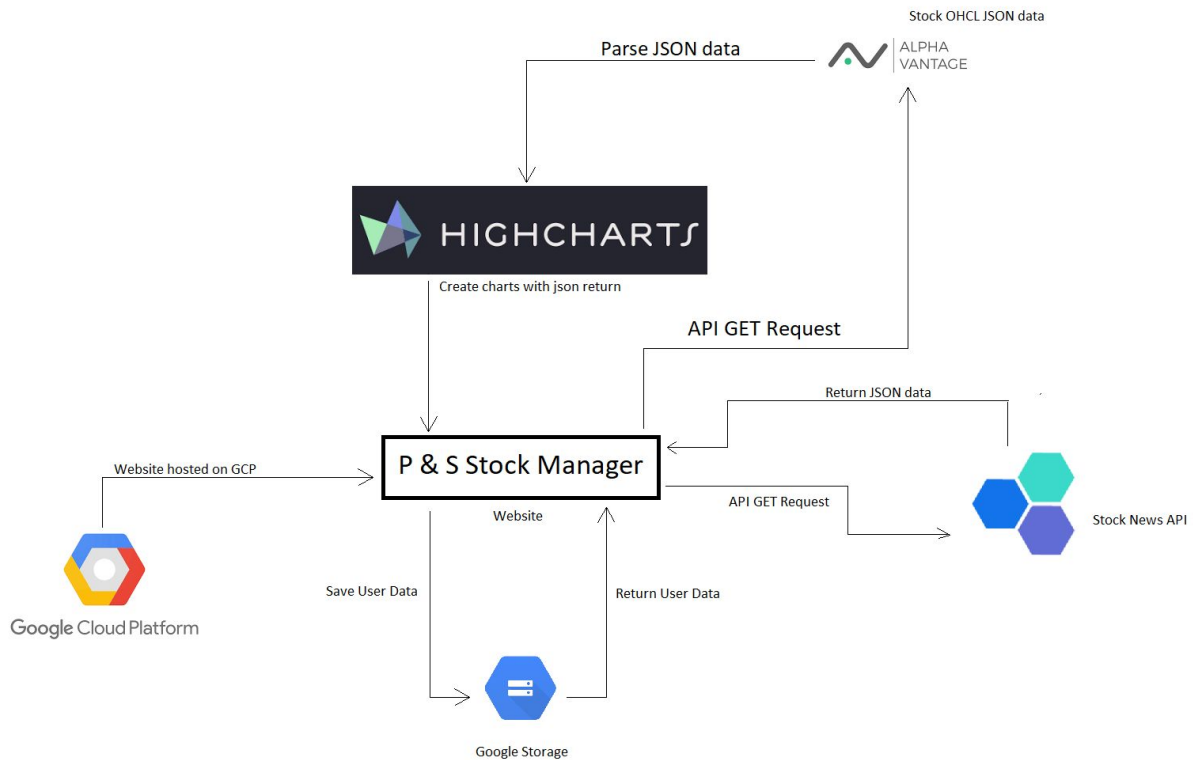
Stock OHCL JSON data

Parse JSON data

ALPHA VANTAGE

HIGHCHARTS

Create charts with json return

API GET Request

Return JSON data

Website hosted on GCP

P & S Stock Manager

Website

API GET Request

Stock News API

Save User Data

Return User Data

Google Cloud Platform

Google Storage